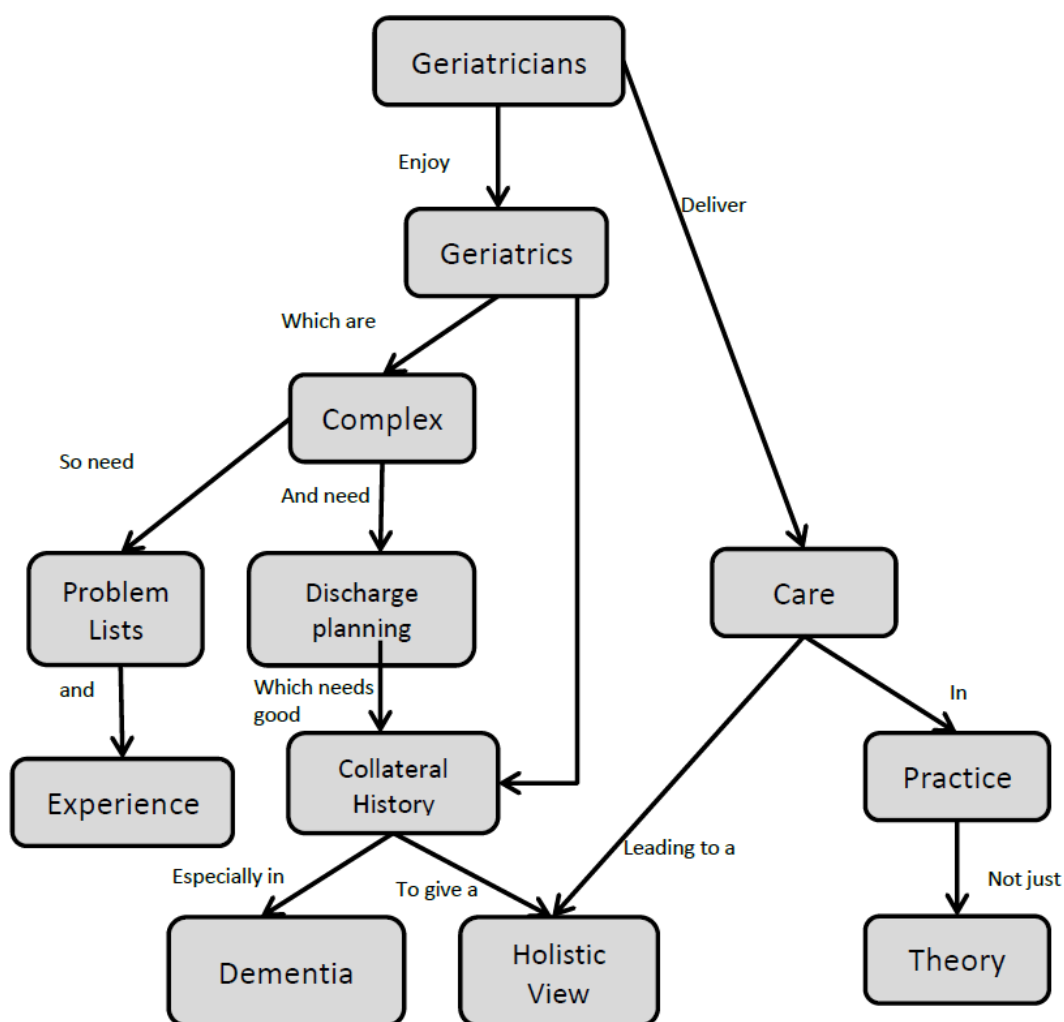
Geriatricians

Enjoy

Deliver

Geriatrics

Which are

Complex

So need

And need

Problem Lists

Discharge planning

Care

and

Which needs good

In

Experience

Collateral History

Practice

Leading to a

Especially in

To give a

Not just

Dementia

Holistic View

Theory